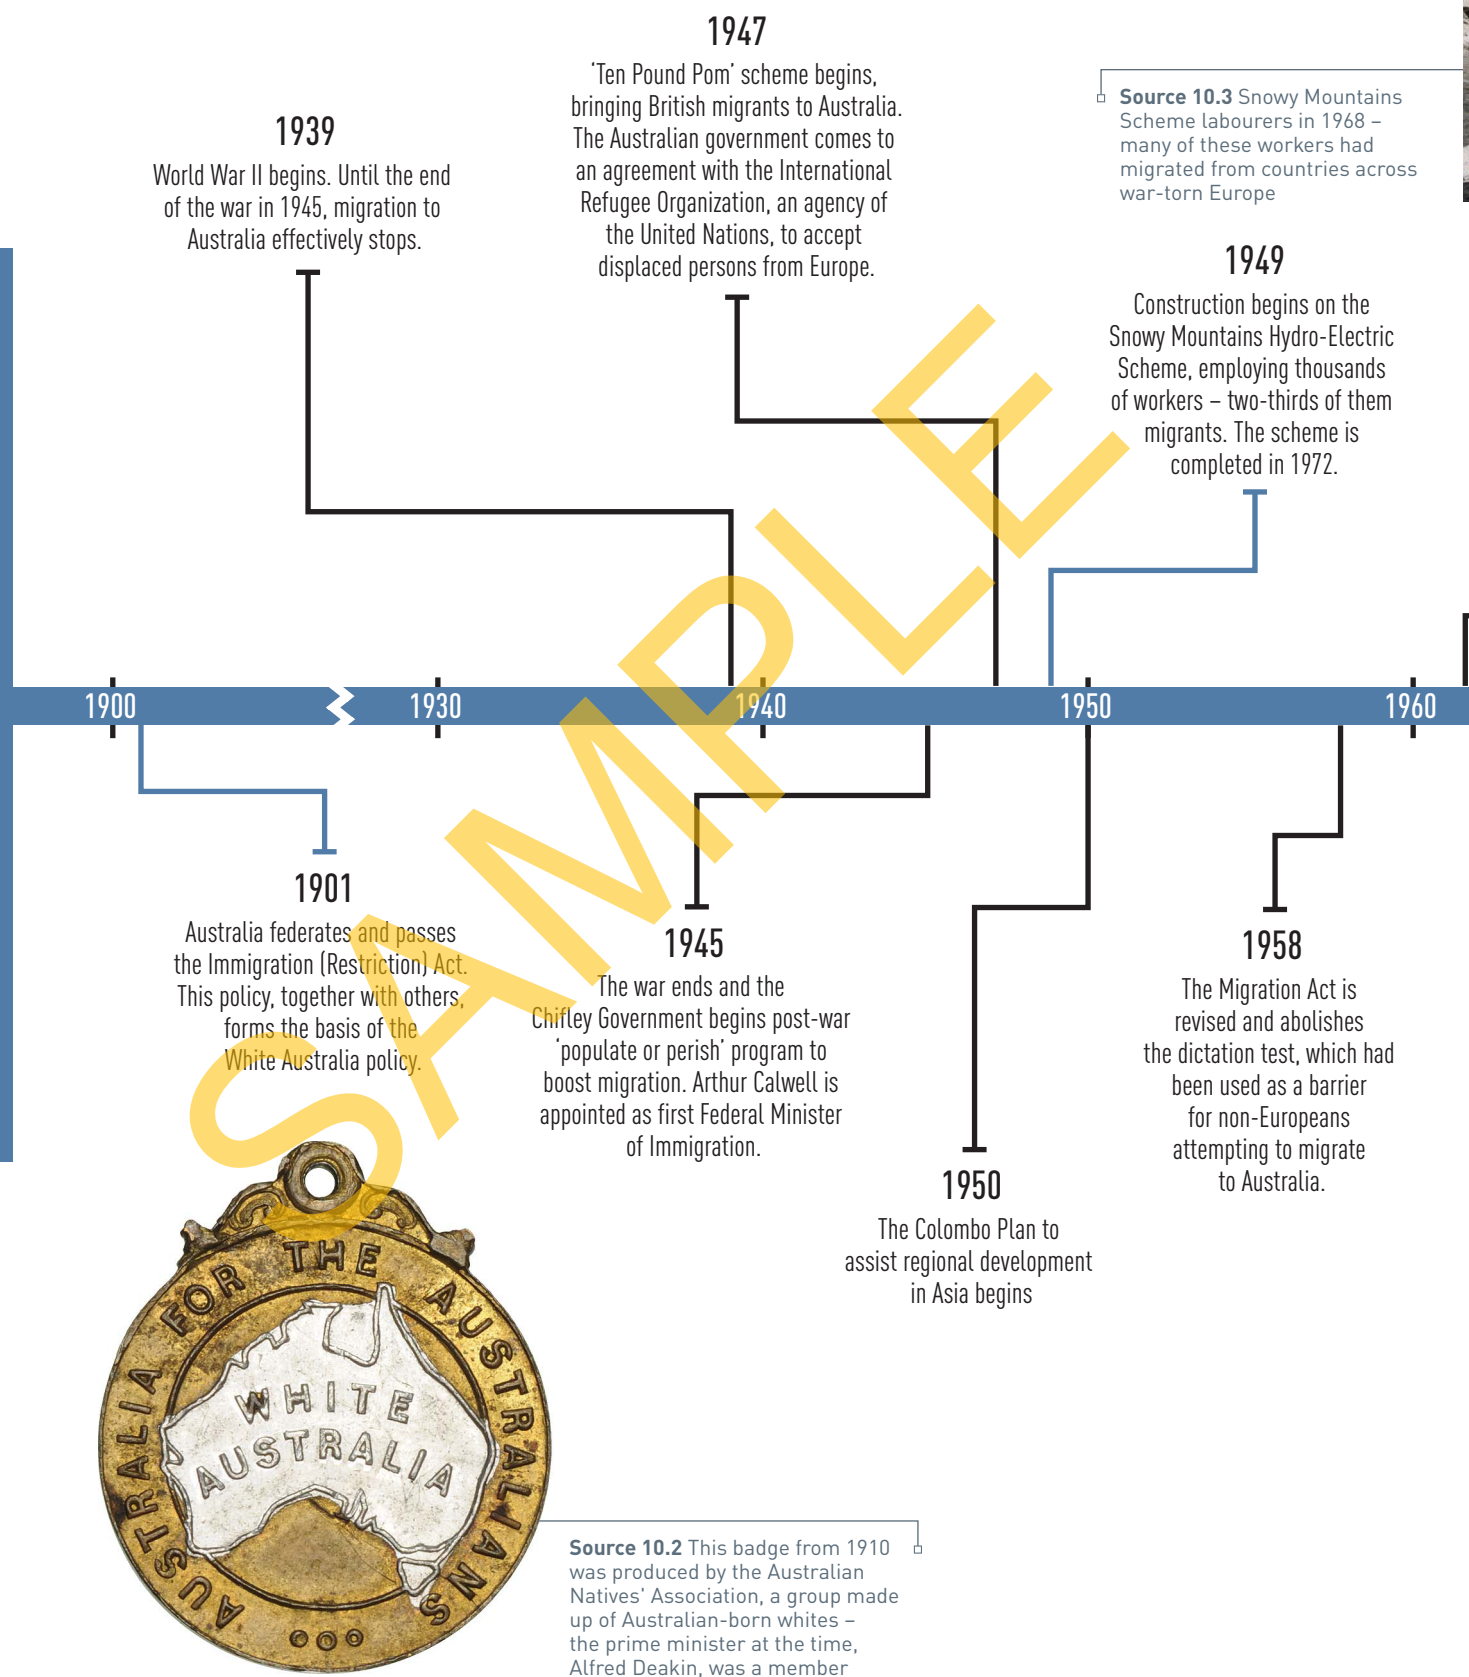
1947
'Ten Pound Pom' scheme begins, bringing British migrants to Australia. The Australian government comes to an agreement with the International Refugee Organization, an agency of the United Nations, to accept displaced persons from Europe.

1939
World War II begins. Until the end of the war in 1945, migration to Australia effectively stops.

**Source 10.3** Snowy Mountains Scheme labourers in 1968 – many of these workers had migrated from countries across war-torn Europe

1949
Construction begins on the Snowy Mountains Hydro-Electric Scheme, employing thousands of workers – two-thirds of them migrants. The scheme is completed in 1972.

1900 1930 1940 1950 1960

SAMPLE

1901
Australia federates and passes the Immigration (Restriction) Act. This policy, together with others, forms the basis of the White Australia policy.

1945
The war ends and the Chifley Government begins post-war 'populate or perish' program to boost migration. Arthur Calwell is appointed as first Federal Minister of Immigration.

1950
The Colombo Plan to assist regional development in Asia begins

1958
The Migration Act is revised and abolishes the dictation test, which had been used as a barrier for non-Europeans attempting to migrate to Australia.

AUSTRALIA FOR THE AUSTRALIANS
WHITE AUSTRALIA

**Source 10.2** This badge from 1910 was produced by the Australian Natives' Association, a group made up of Australian-born whites – the prime minister at the time, Alfred Deakin, was a member